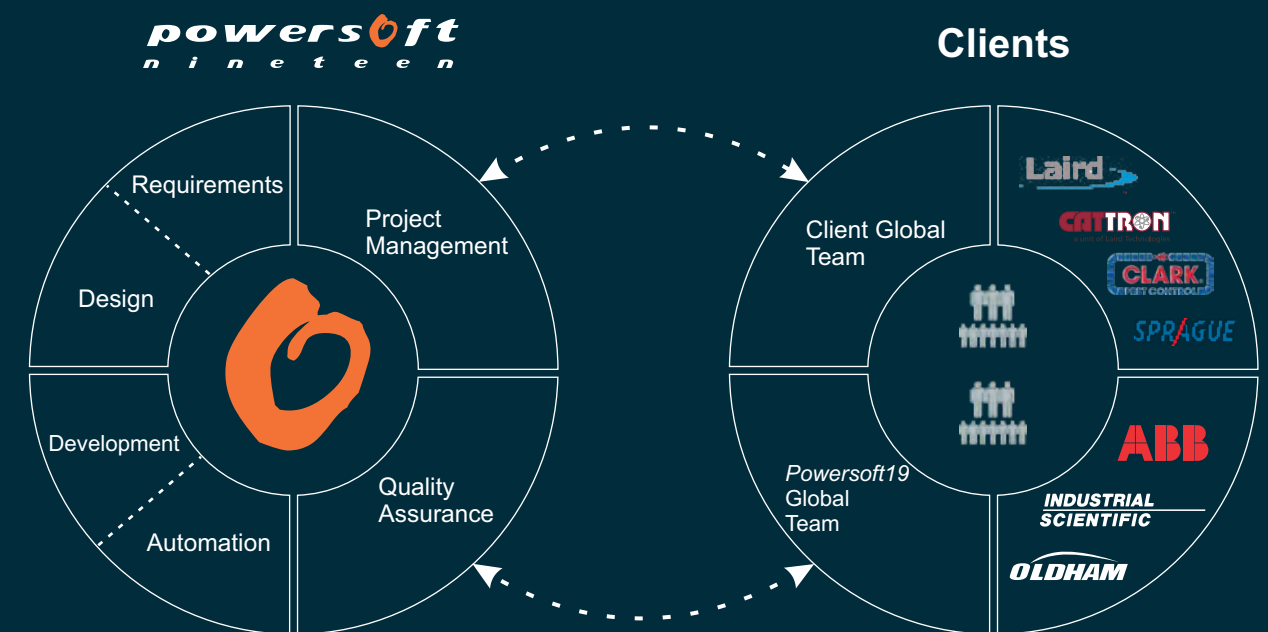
powersoft
nineteen

Clients

Requirements

Project Management

Design

Development

Automation

Quality Assurance

Client Global Team

Powersoft19 Global Team

Laird

CATTRON
a unit of Laird Technologies

CLARK
PEST CONTROL

SPRAGUE

ABB

INDUSTRIAL SCIENTIFIC

OLDHAM